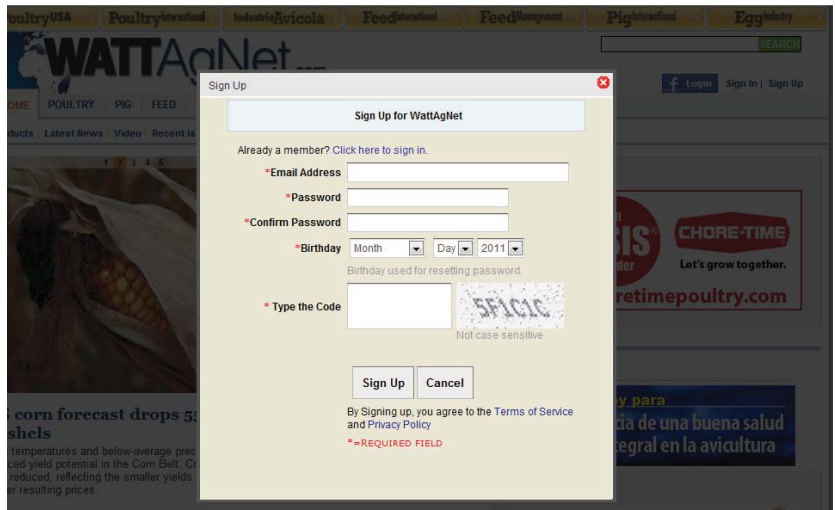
oultryUSA Poultryinternational IndustriaAvicola Feedinternational FeedManagement PigInternational EggIndustry

SEARCH

WATTAgNet

Login Sign In | Sign Up

OME POULTRY PIG FEED

ducts Latest News Video Recent Is

1 2 3 4 5

CHORE-TIME

Let's grow together.

retimepoultry.com

corn forecast drops 5
shels

temperatures and below-average prec
ced yield potential in the Corn Belt. C
reduced, reflecting the smaller yields
er resulting prices.

y para
cia de una buena salud
tegral en la avicultura

Sign Up

Sign Up for WattAgNet

Already a member? Click here to sign in.

*Email Address

*Password

*Confirm Password

*Birthday Month Day 2011

Birthday used for resetting password.

* Type the Code

5F1C1C

Not case sensitive

Sign Up Cancel

By Signing up, you agree to the Terms of Service and Privacy Policy

*=REQUIRED FIELD